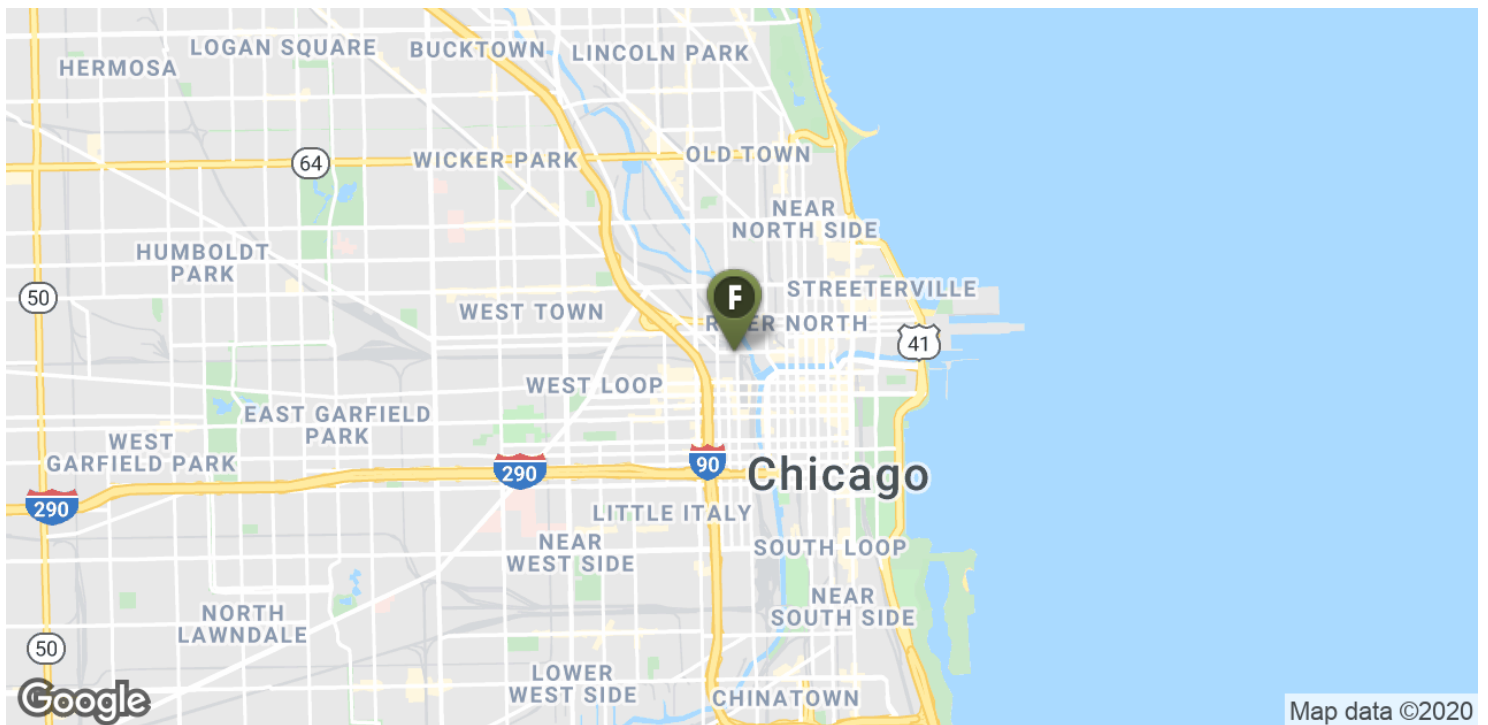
LOGAN SQUARE
BUCKTOWN
LINCOLN PARK
HERMOSA
64
WICKER PARK
OLD TOWN
NEAR NORTH SIDE
HUMBOLDT PARK
50
F
STREETERVILLE
WEST TOWN
RIVER NORTH
41
WEST LOOP
EAST GARFIELD PARK
WEST GARFIELD PARK
290
90
290
Chicago
290
LITTLE ITALY
NEAR WEST SIDE
SOUTH LOOP
NEAR SOUTH SIDE
NORTH LAWNDALE
50
LOWER WEST SIDE
CHINATOWN
Google
Map data ©2020